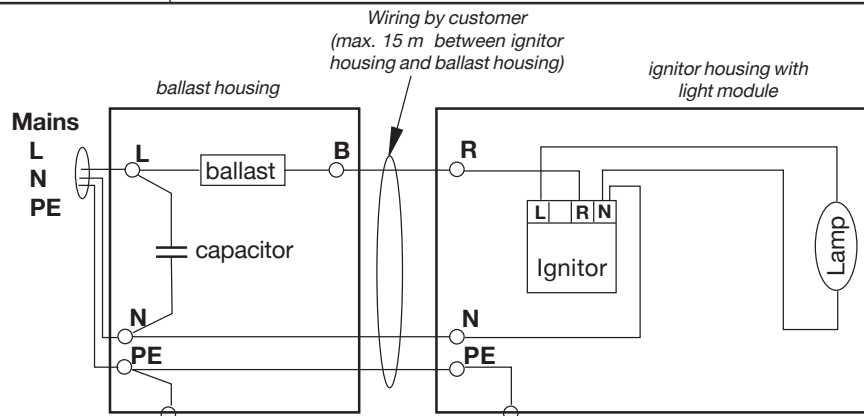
Wiring by customer (max. 15 m between ignitor housing and ballast housing)

ballast housing

ignitor housing with light module

Mains
L
N
PE

L

ballast

B

R

L R N

Lamp

capacitor

Ignitor

N

N

PE

PE